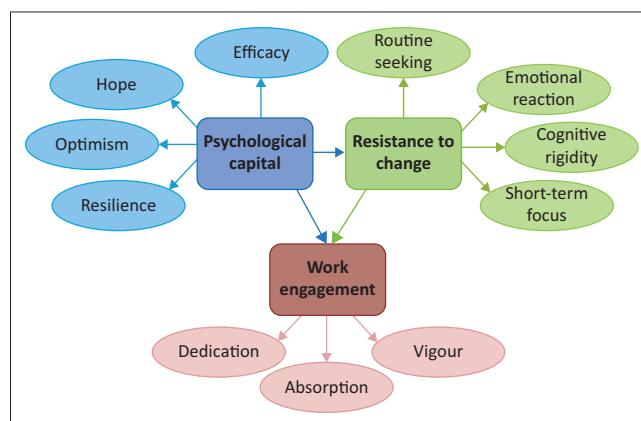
Efficacy

Hope

Optimism

Resilience

Psychological capital

Routine seeking

Emotional reaction

Cognitive rigidity

Short-term focus

Resistance to change

Work engagement

Dedication

Absorption

Vigour